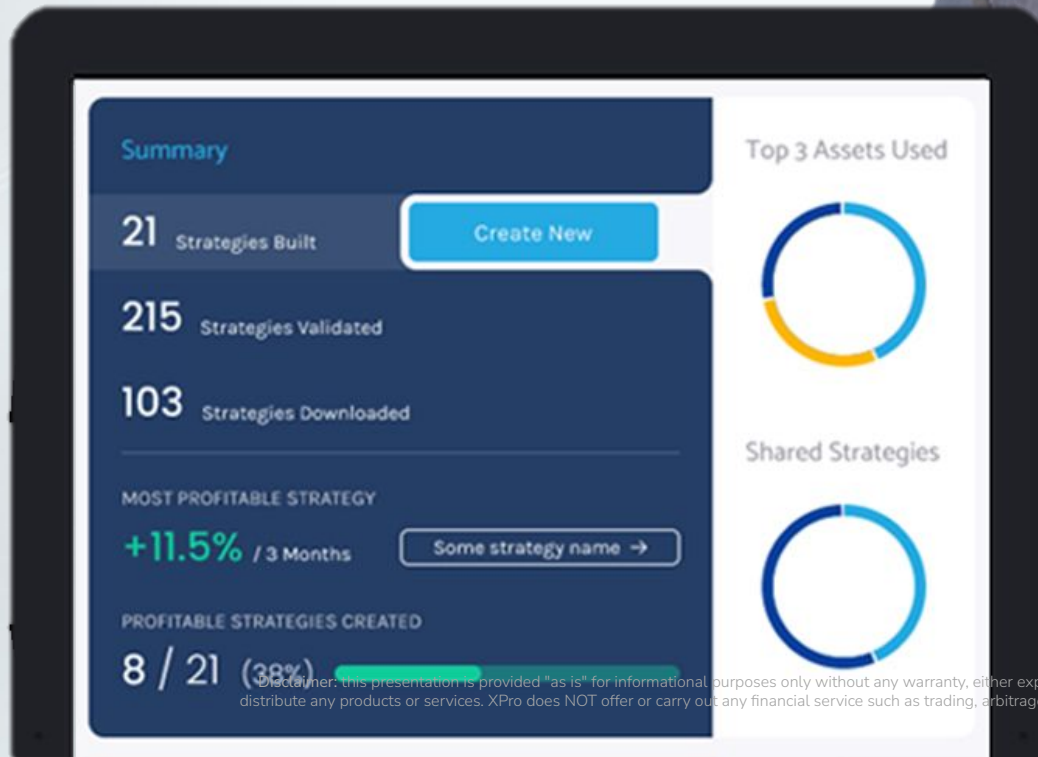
Summary

21 Strategies Built

Create New

215 Strategies Validated

103 Strategies Downloaded

MOST PROFITABLE STRATEGY

+11.5% / 3 Months

Some strategy name →

PROFITABLE STRATEGIES CREATED

8 / 21 (38%)

Top 3 Assets Used

Shared Strategies

Disclaimer: this presentation is provided "as is" for informational purposes only without any warranty, either exp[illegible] distribute any products or services. XPro does NOT offer or carry out any financial service such as trading, arbitrag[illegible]